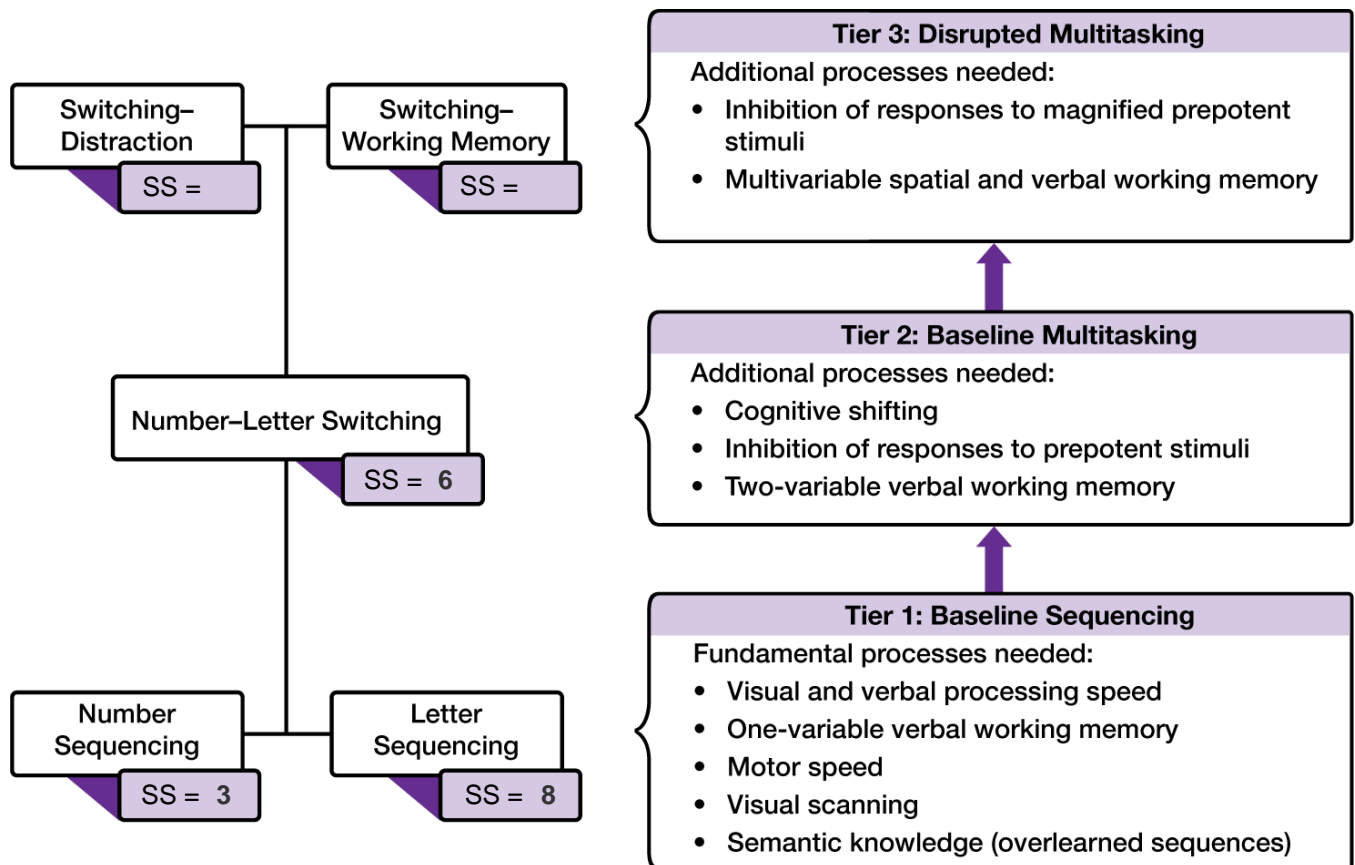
Switching–Distraction
SS =

Switching–Working Memory
SS =

Number–Letter Switching
SS = 6

Number Sequencing
SS = 3

Letter Sequencing
SS = 8

Tier 3: Disrupted Multitasking
Additional processes needed:
• Inhibition of responses to magnified prepotent stimuli
• Multivariable spatial and verbal working memory

Tier 2: Baseline Multitasking
Additional processes needed:
• Cognitive shifting
• Inhibition of responses to prepotent stimuli
• Two-variable verbal working memory

Tier 1: Baseline Sequencing
Fundamental processes needed:
• Visual and verbal processing speed
• One-variable verbal working memory
• Motor speed
• Visual scanning
• Semantic knowledge (overlearned sequences)